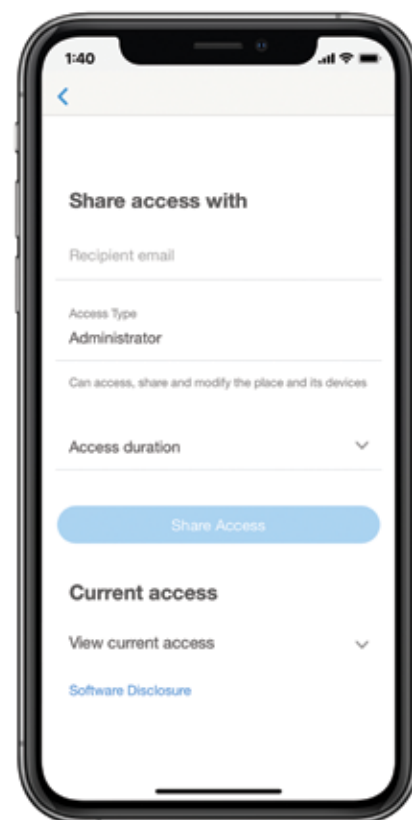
1:40

Share access with

Recipient email

Access Type
Administrator

Can access, share and modify the place and its devices

Access duration

Share Access

Current access

View current access

Software Disclosure